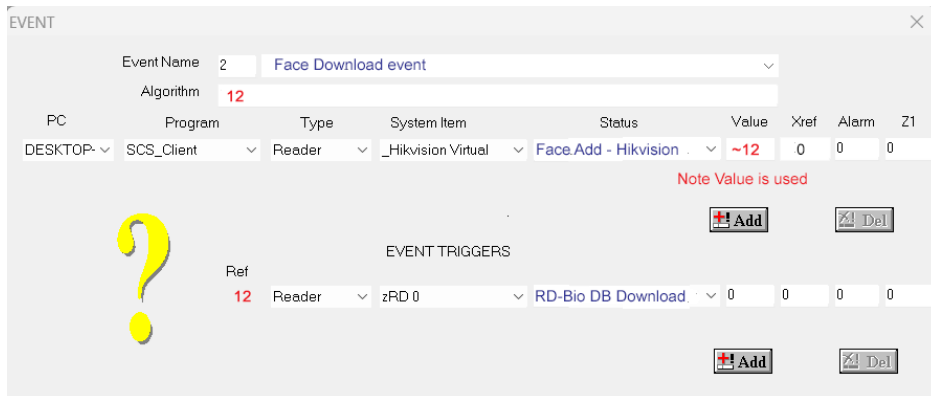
EVENT

Event Name 2 Face Download event

Algorithm 12

| PC | Program | Type | System Item | Status | Value | Xref | Alarm | Z1 |
|---|---|---|---|---|---|---|---|---|
| DESKTOP- | SCS_Client | Reader | _Hikvision Virtual | Face.Add - Hikvision | ~12 | 0 | 0 | 0 |

Note Value is used

Add

Del

EVENT TRIGGERS

Ref

| 12 | Reader | zRD 0 | RD-Bio DB Download | 0 | 0 | 0 | 0 |
|---|---|---|---|---|---|---|---|

Add

Del